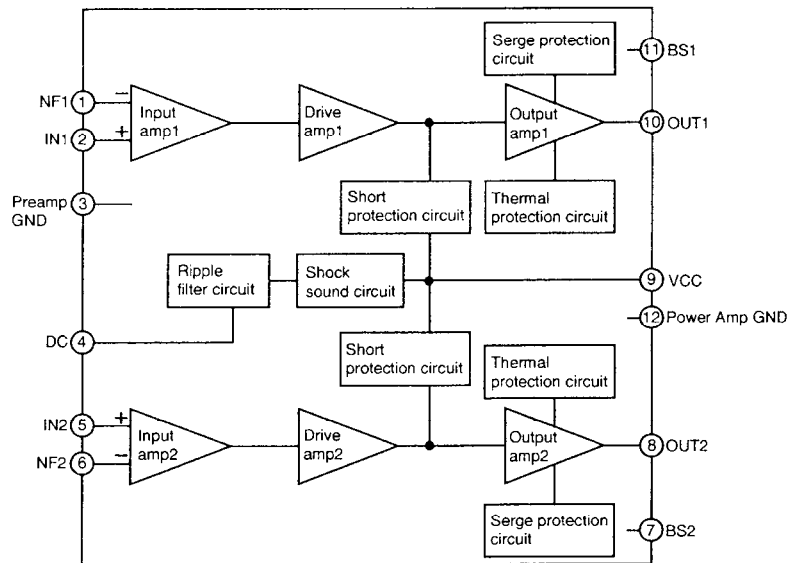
Serge protection circuit
11 BS1
NF1 1
−
Input amp1
IN1 2
+
Drive amp1
Output amp1
10 OUT1
Preamp GND 3
Short protection circuit
Thermal protection circuit
Ripple filter circuit
Shock sound circuit
9 VCC
12 Power Amp GND
DC 4
Short protection circuit
Thermal protection circuit
IN2 5
+
Input amp2
NF2 6
−
Drive amp2
Output amp2
8 OUT2
Serge protection circuit
7 BS2